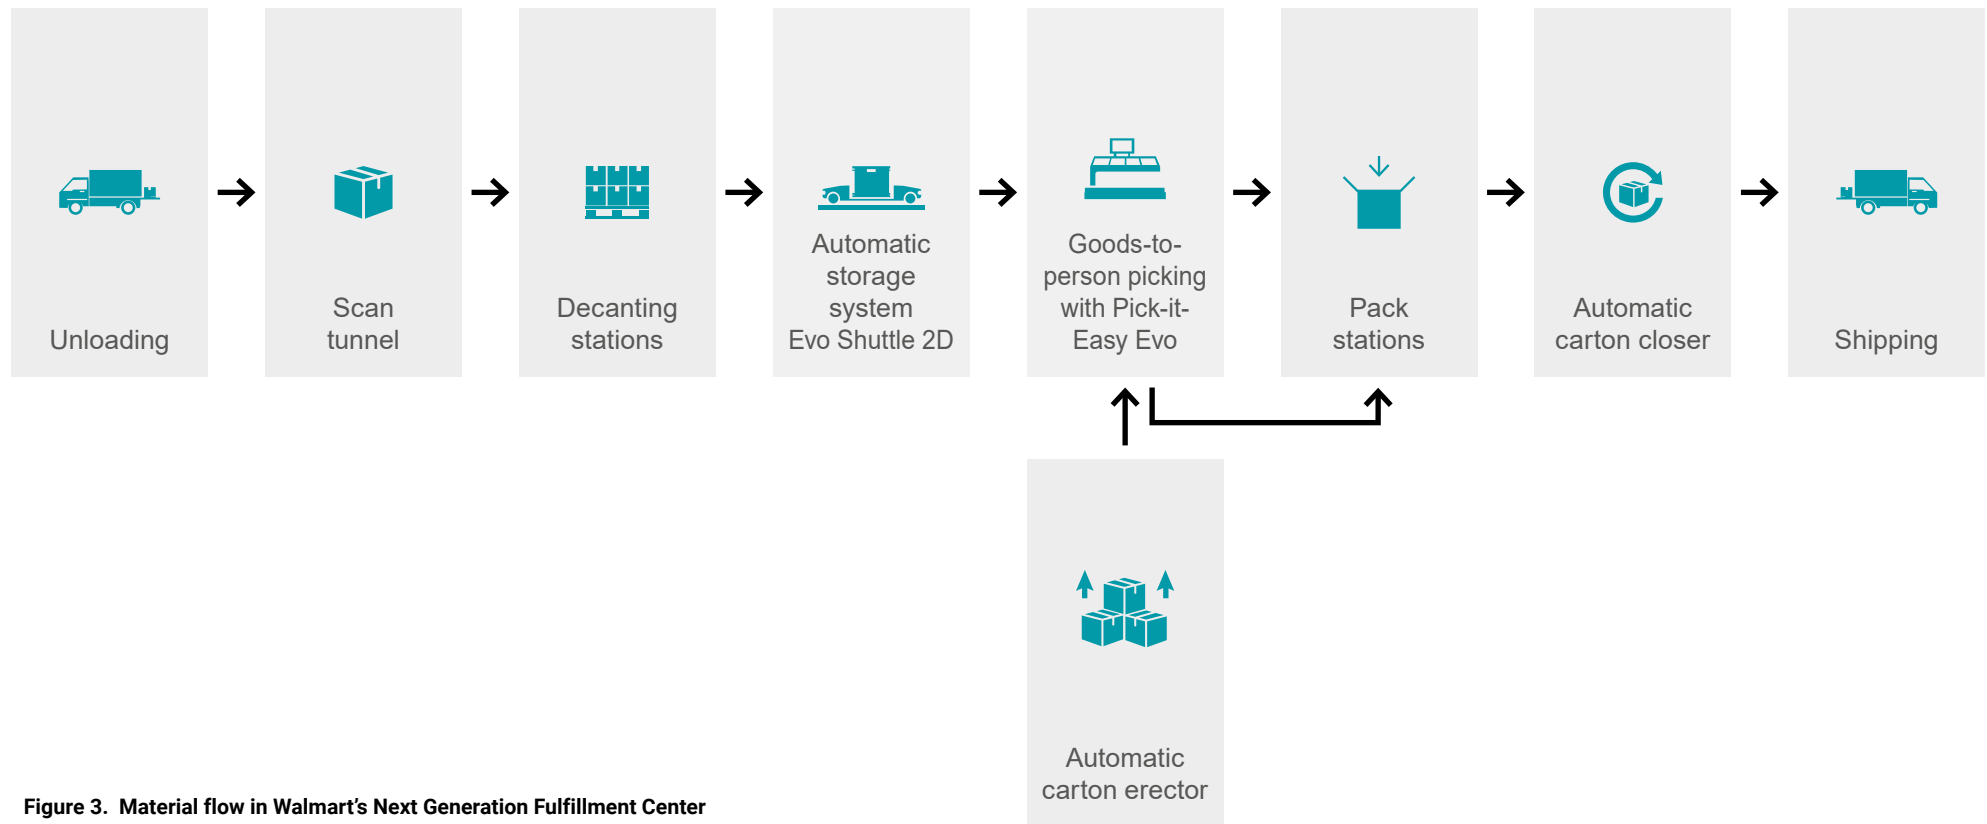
Unloading

Scan tunnel

Decanting stations

Automatic storage system Evo Shuttle 2D

Goods-to-person picking with Pick-it-Easy Evo

Pack stations

Automatic carton closer

Shipping

Automatic carton erector

Figure 3. Material flow in Walmart’s Next Generation Fulfillment Center